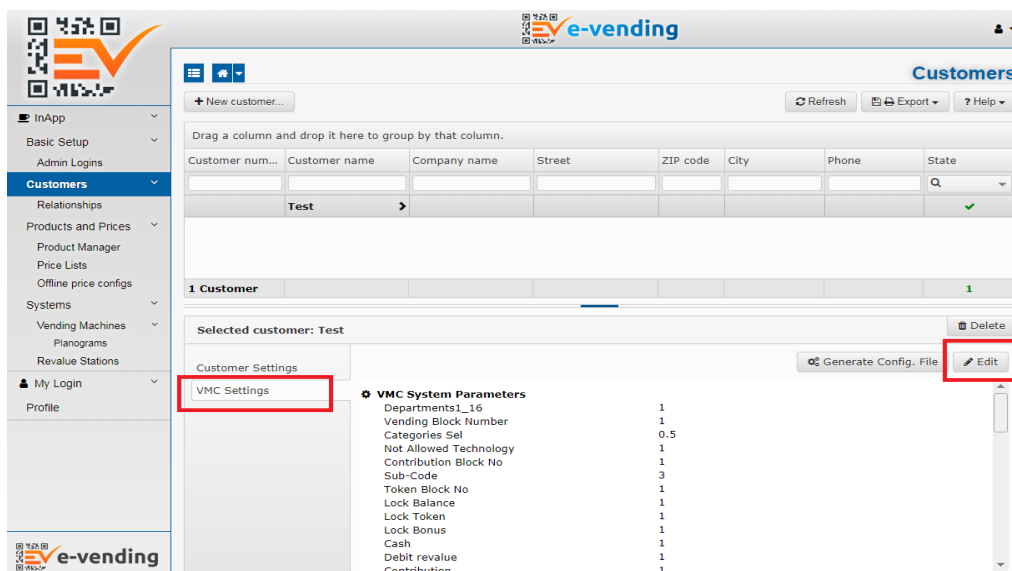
e-vending

InApp
Basic Setup
Admin Logins
Customers
Relationships
Products and Prices
Product Manager
Price Lists
Offline price configs
Systems
Vending Machines
Planograms
Revalue Stations
My Login
Profile

e-vending

Customers

+ New customer...

Refresh
Export
? Help

Drag a column and drop it here to group by that column.

| Customer num... | Customer name | Company name | Street | ZIP code | City | Phone | State |
|---|---|---|---|---|---|---|---|
| | Test | | | | | | ✔ |
| 1 Customer | | | | | | | 1 |

Selected customer: Test

Delete

Customer Settings
VMC Settings

Generate Config. File
Edit

VMC System Parameters
Departments1_16 1
Vending Block Number 1
Categories Sel 0.5
Not Allowed Technology 1
Contribution Block No 1
Sub-Code 3
Token Block No 1
Lock Balance 1
Lock Token 1
Lock Bonus 1
Cash 1
Debit revalue 1
Contribution 1